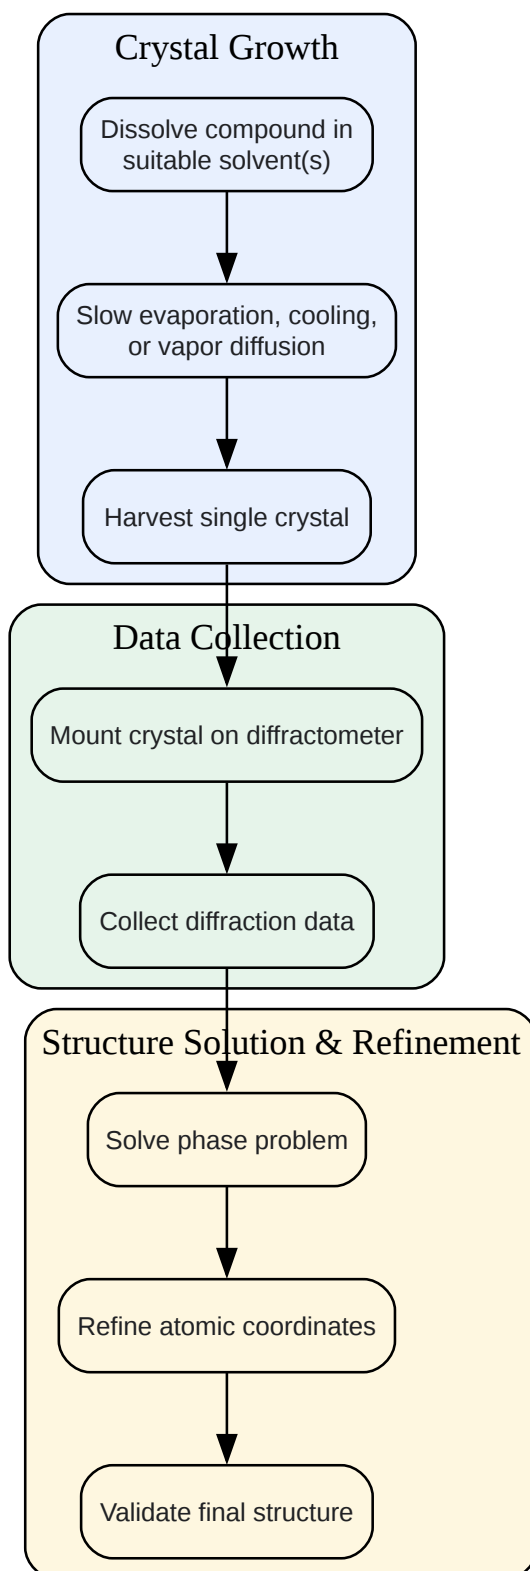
Crystal Growth

Dissolve compound in suitable solvent(s)

Slow evaporation, cooling, or vapor diffusion

Harvest single crystal

Data Collection

Mount crystal on diffractometer

Collect diffraction data

Structure Solution & Refinement

Solve phase problem

Refine atomic coordinates

Validate final structure